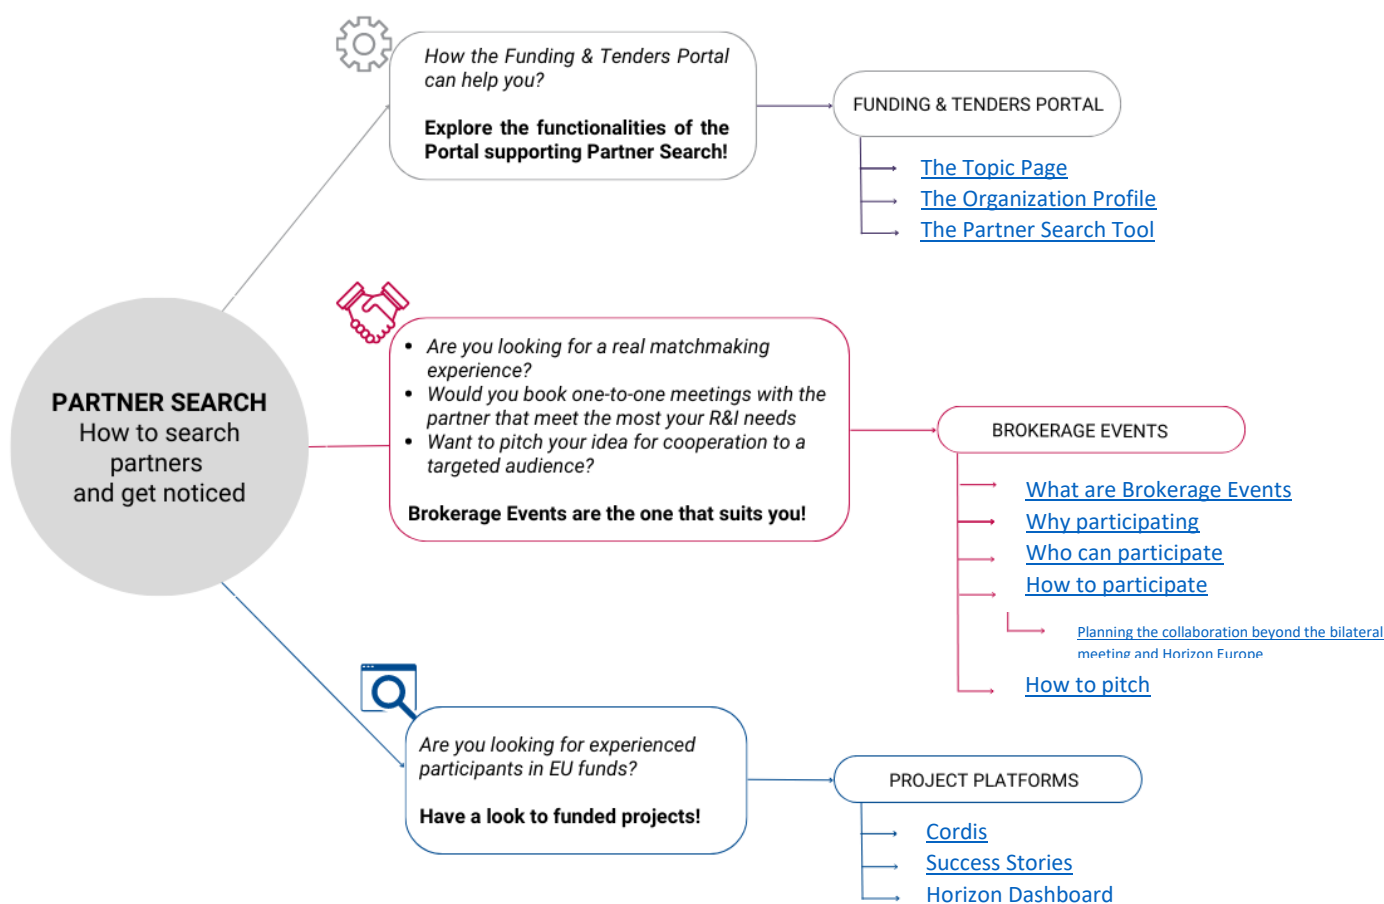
PARTNER SEARCH
How to search partners and get noticed

How the Funding & Tenders Portal can help you?

Explore the functionalities of the Portal supporting Partner Search!

FUNDING & TENDERS PORTAL

The Topic Page
The Organization Profile
The Partner Search Tool

- Are you looking for a real matchmaking experience?
- Would you book one-to-one meetings with the partner that meet the most your R&I needs
- Want to pitch your idea for cooperation to a targeted audience?

Brokerage Events are the one that suits you!

BROKERAGE EVENTS

What are Brokerage Events
Why participating
Who can participate
How to participate
Planning the collaboration beyond the bilateral meeting and Horizon Europe
How to pitch

Are you looking for experienced participants in EU funds?

Have a look to funded projects!

PROJECT PLATFORMS

Cordis
Success Stories
Horizon Dashboard